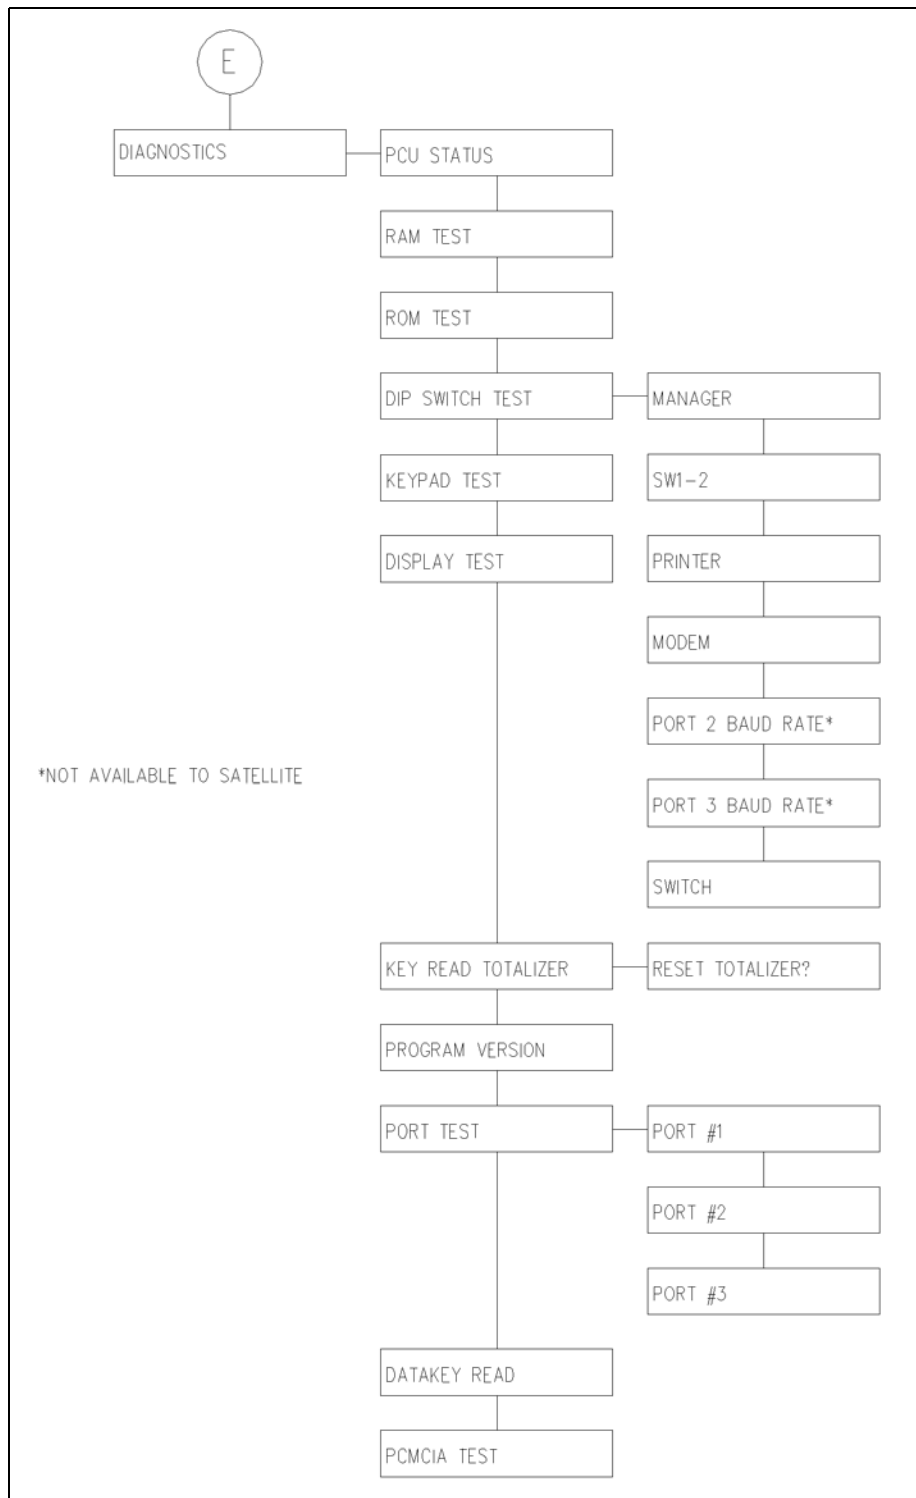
E

DIAGNOSTICS

PCU STATUS

RAM TEST

ROM TEST

DIP SWITCH TEST

MANAGER

SW1-2

PRINTER

MODEM

PORT 2 BAUD RATE*

PORT 3 BAUD RATE*

SWITCH

KEYPAD TEST

DISPLAY TEST

*NOT AVAILABLE TO SATELLITE

KEY READ TOTALIZER

RESET TOTALIZER?

PROGRAM VERSION

PORT TEST

PORT #1

PORT #2

PORT #3

DATAKEY READ

PCMCIA TEST